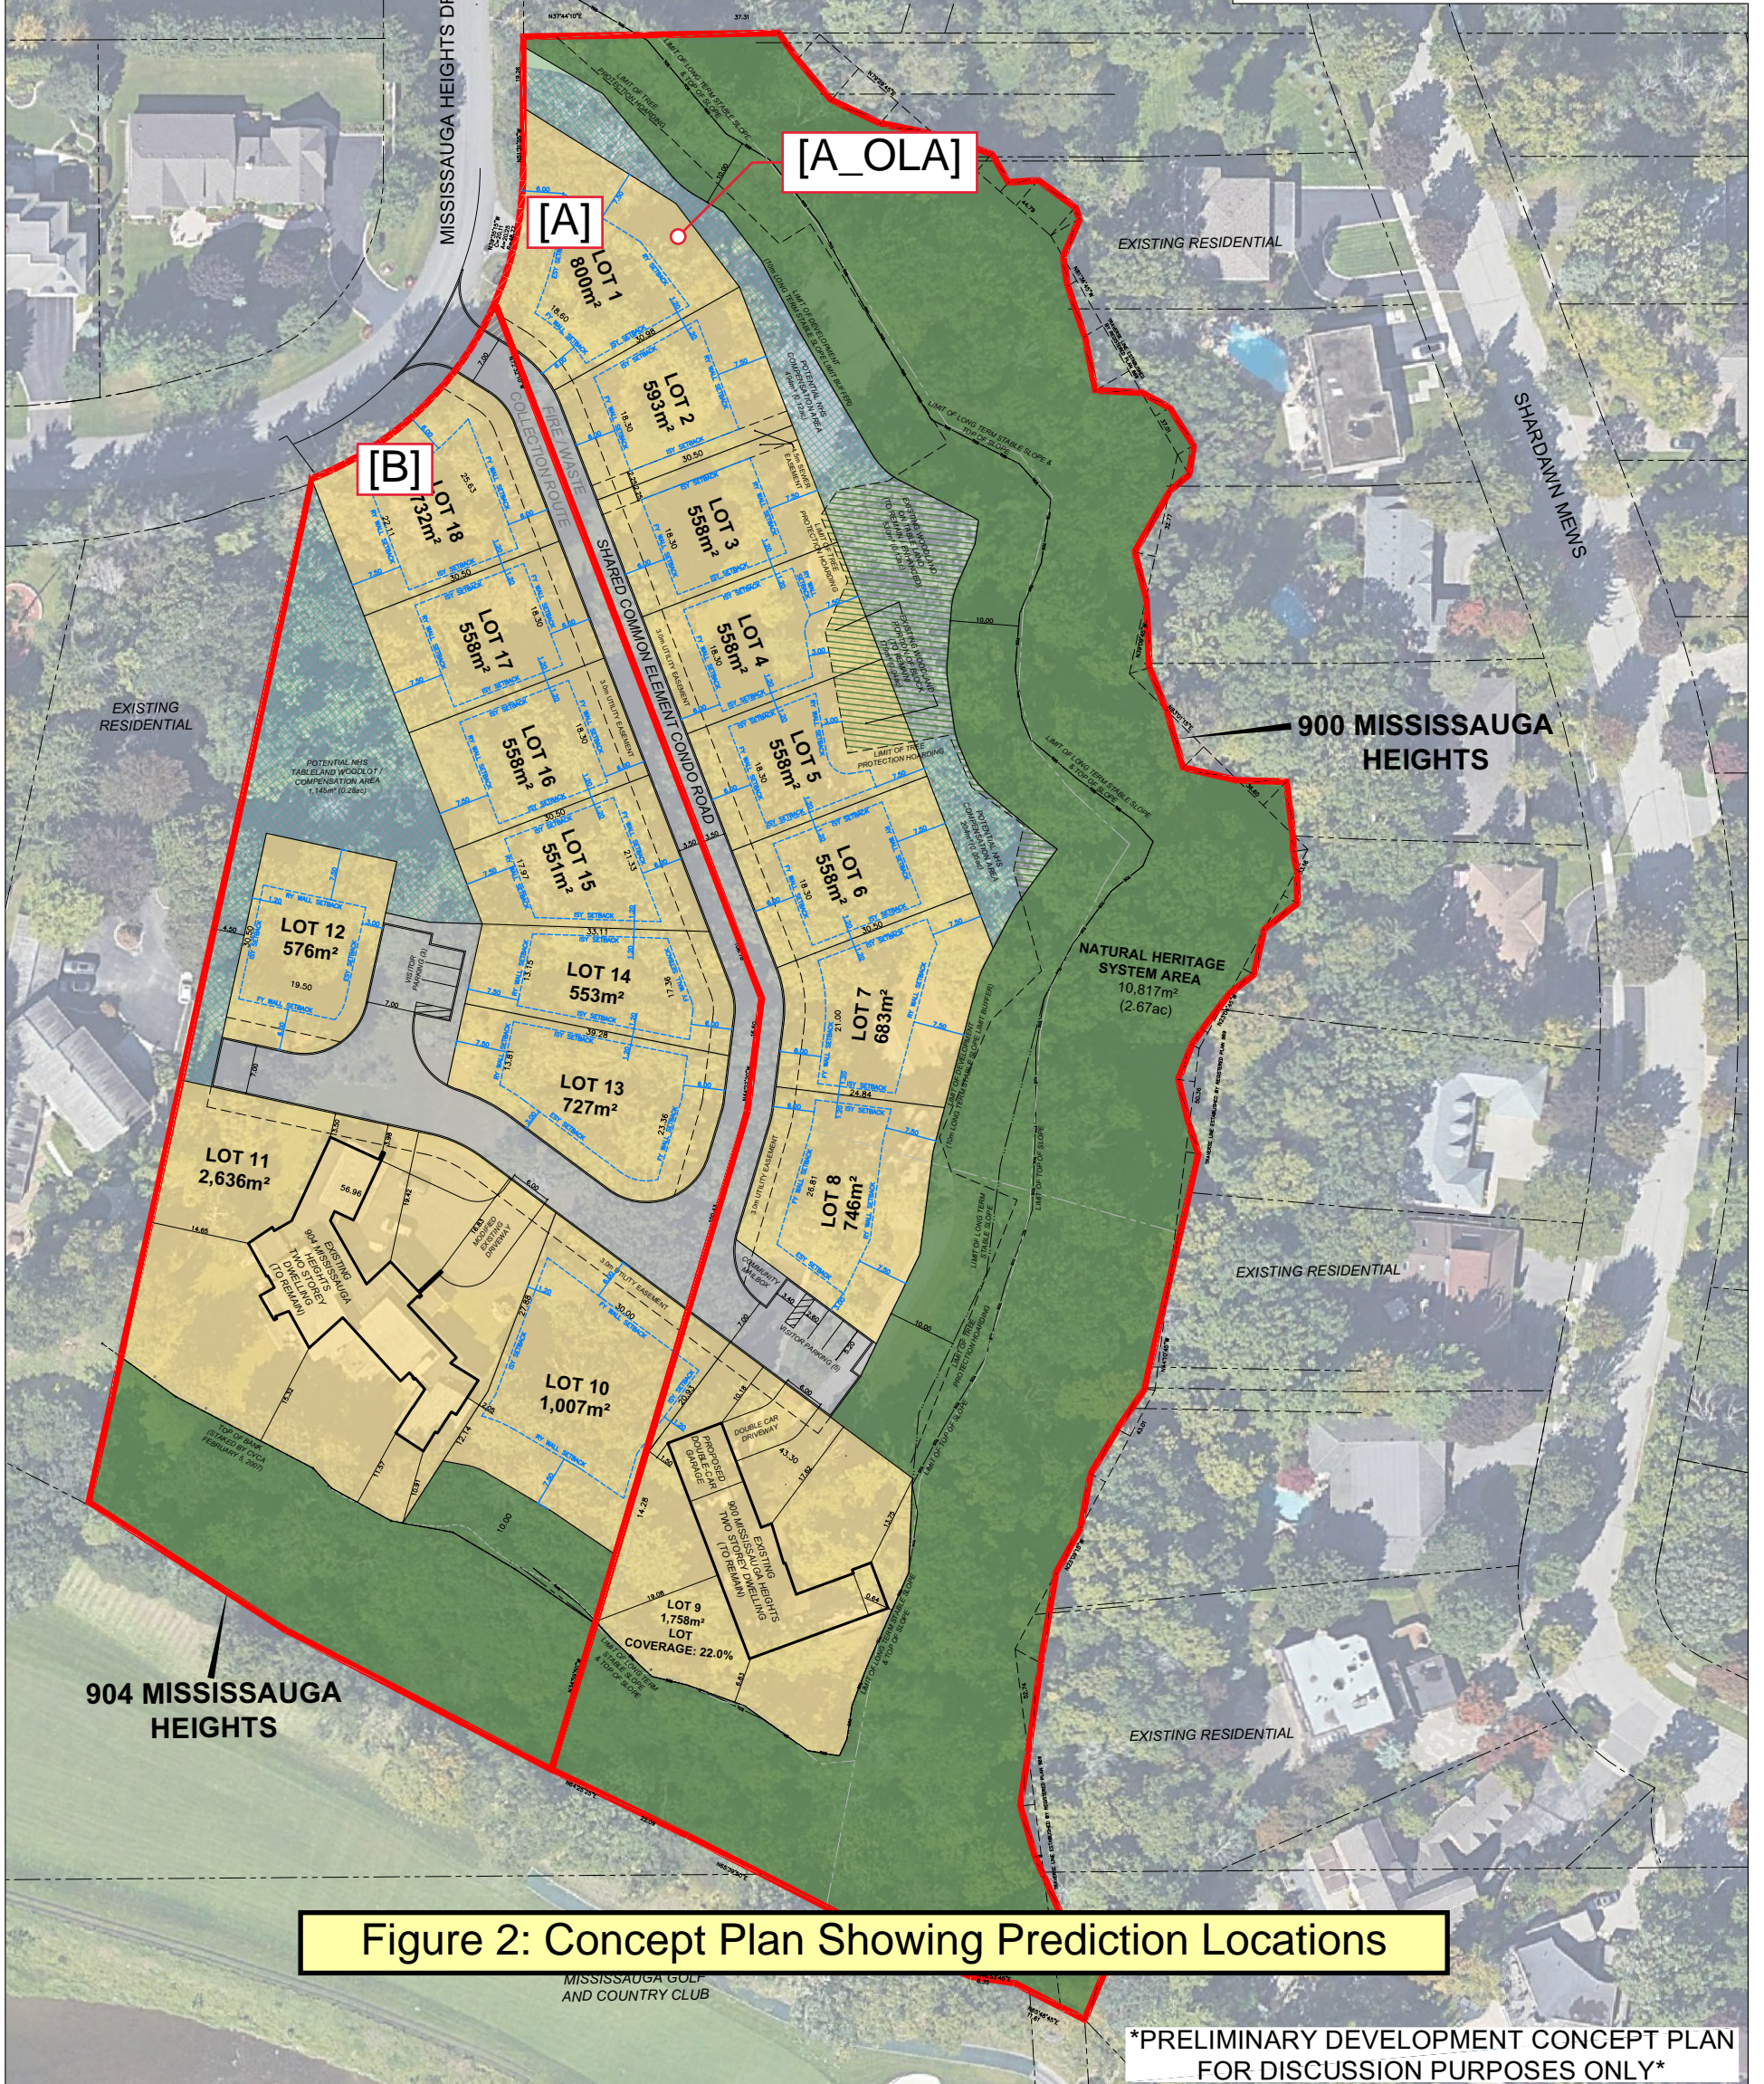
MISSISSAUGA HEIGHTS DR

[A_OLA]

[A]

LOT 1
800m²

LOT 2
593m²

[B]

LOT 18
732m²

FIRE ROUTE

SHARED COMMON ELEMENT CONDO ROAD

LOT 3
558m²

LOT 17
558m²

LOT 4
558m²

LOT 16
558m²

LOT 5
558m²

LOT 15
551m²

LOT 6
558m²

LOT 12
576m²

LOT 14
553m²

LOT 7
683m²

LOT 13
727m²

LOT 11
2,636m²

LOT 8
746m²

LOT 10
1,007m²

LOT 9
1,758m²
LOT
COVERAGE: 22.0%

EXISTING RESIDENTIAL

SHARDAWN MEWS

EXISTING RESIDENTIAL

900 MISSISSAUGA HEIGHTS

NATURAL HERITAGE SYSTEM AREA
10,817m²
(2.67ac)

EXISTING RESIDENTIAL

EXISTING RESIDENTIAL

904 MISSISSAUGA HEIGHTS

Figure 2: Concept Plan Showing Prediction Locations

MISSISSAUGA GOLF AND COUNTRY CLUB

*PRELIMINARY DEVELOPMENT CONCEPT PLAN FOR DISCUSSION PURPOSES ONLY*